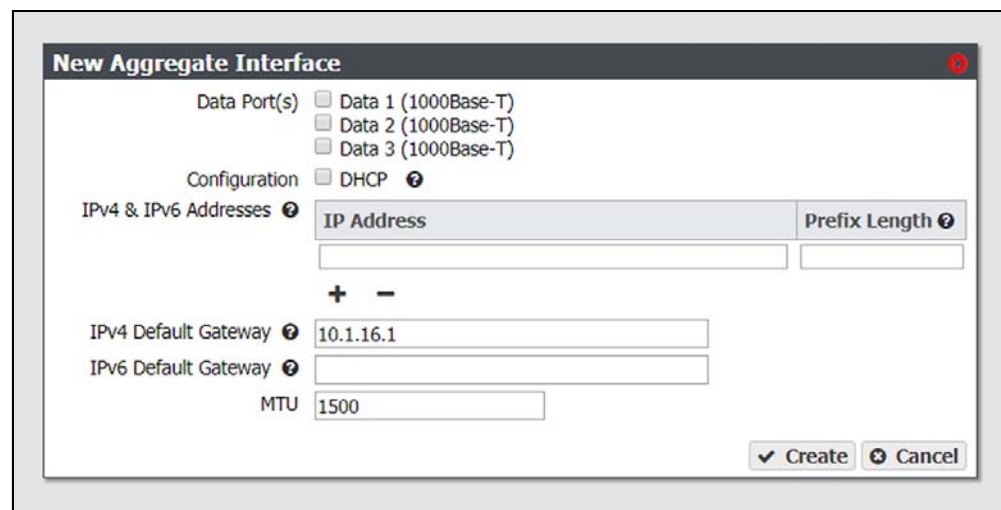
New Aggregate Interface

Data Port(s) Data 1 (1000Base-T)
Data 2 (1000Base-T)
Data 3 (1000Base-T)

Configuration DHCP

IPv4 & IPv6 Addresses

| IP Address | Prefix Length |
|---|---|
| | |

+ −

IPv4 Default Gateway 10.1.16.1

IPv6 Default Gateway

MTU 1500

✔ Create Cancel